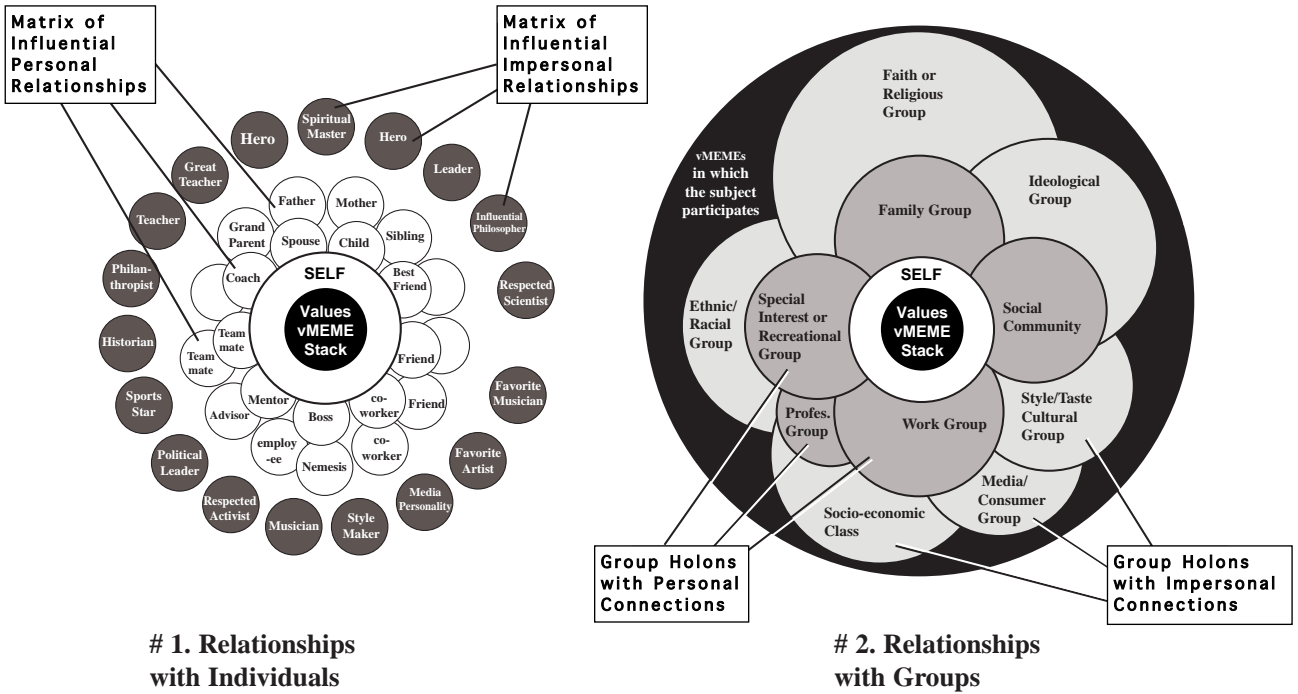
Matrix of Influential Personal Relationships

Matrix of Influential Impersonal Relationships

Hero

Spiritual Master

Hero

Leader

Great Teacher

Father

Mother

Influential Philosopher

Teacher

Grand Parent

Spouse

Child

Sibling

Philanthropist

Coach

SELF

Best Friend

Respected Scientist

Values vMEME Stack

Team mate

Team mate

Historian

Friend

Mentor

co-worker

Friend

Favorite Musician

Sports Star

Advisor

Boss

employ-ee

co-worker

Nemesis

Political Leader

Favorite Artist

Respected Activist

Musician

Style Maker

Media Personality

# 1. Relationships with Individuals

Faith or Religious Group

vMEMEs in which the subject participates

Ideological Group

Family Group

SELF

Ethnic/ Racial Group

Special Interest or Recreational Group

Values vMEME Stack

Social Community

Profes. Group

Work Group

Style/Taste Cultural Group

Media/ Consumer Group

Socio-economic Class

Group Holons with Personal Connections

Group Holons with Impersonal Connections

# 2. Relationships with Groups